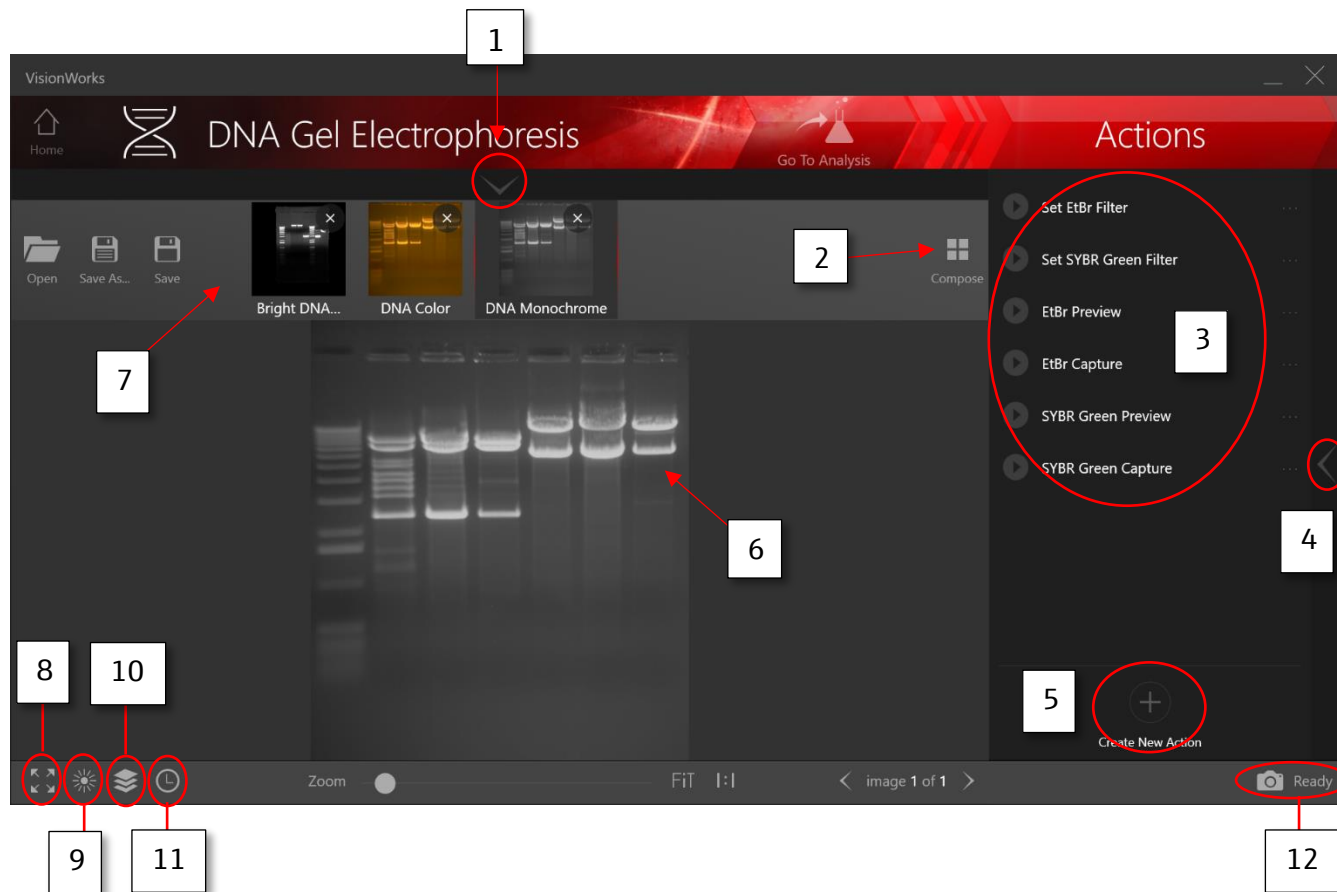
1

VisionWorks

Home

DNA Gel Electrophoresis

Go To Analysis

Actions

Open Save As... Save

Bright DNA... DNA Color DNA Monochrome

2

Compose

Set EtBr Filter

Set SYBR Green Filter

EtBr Preview

EtBr Capture

SYBR Green Preview

SYBR Green Capture

3

7

6

4

5

Create New Action

8 10

Zoom FIT 1:1 image 1 of 1

Ready

9 11 12